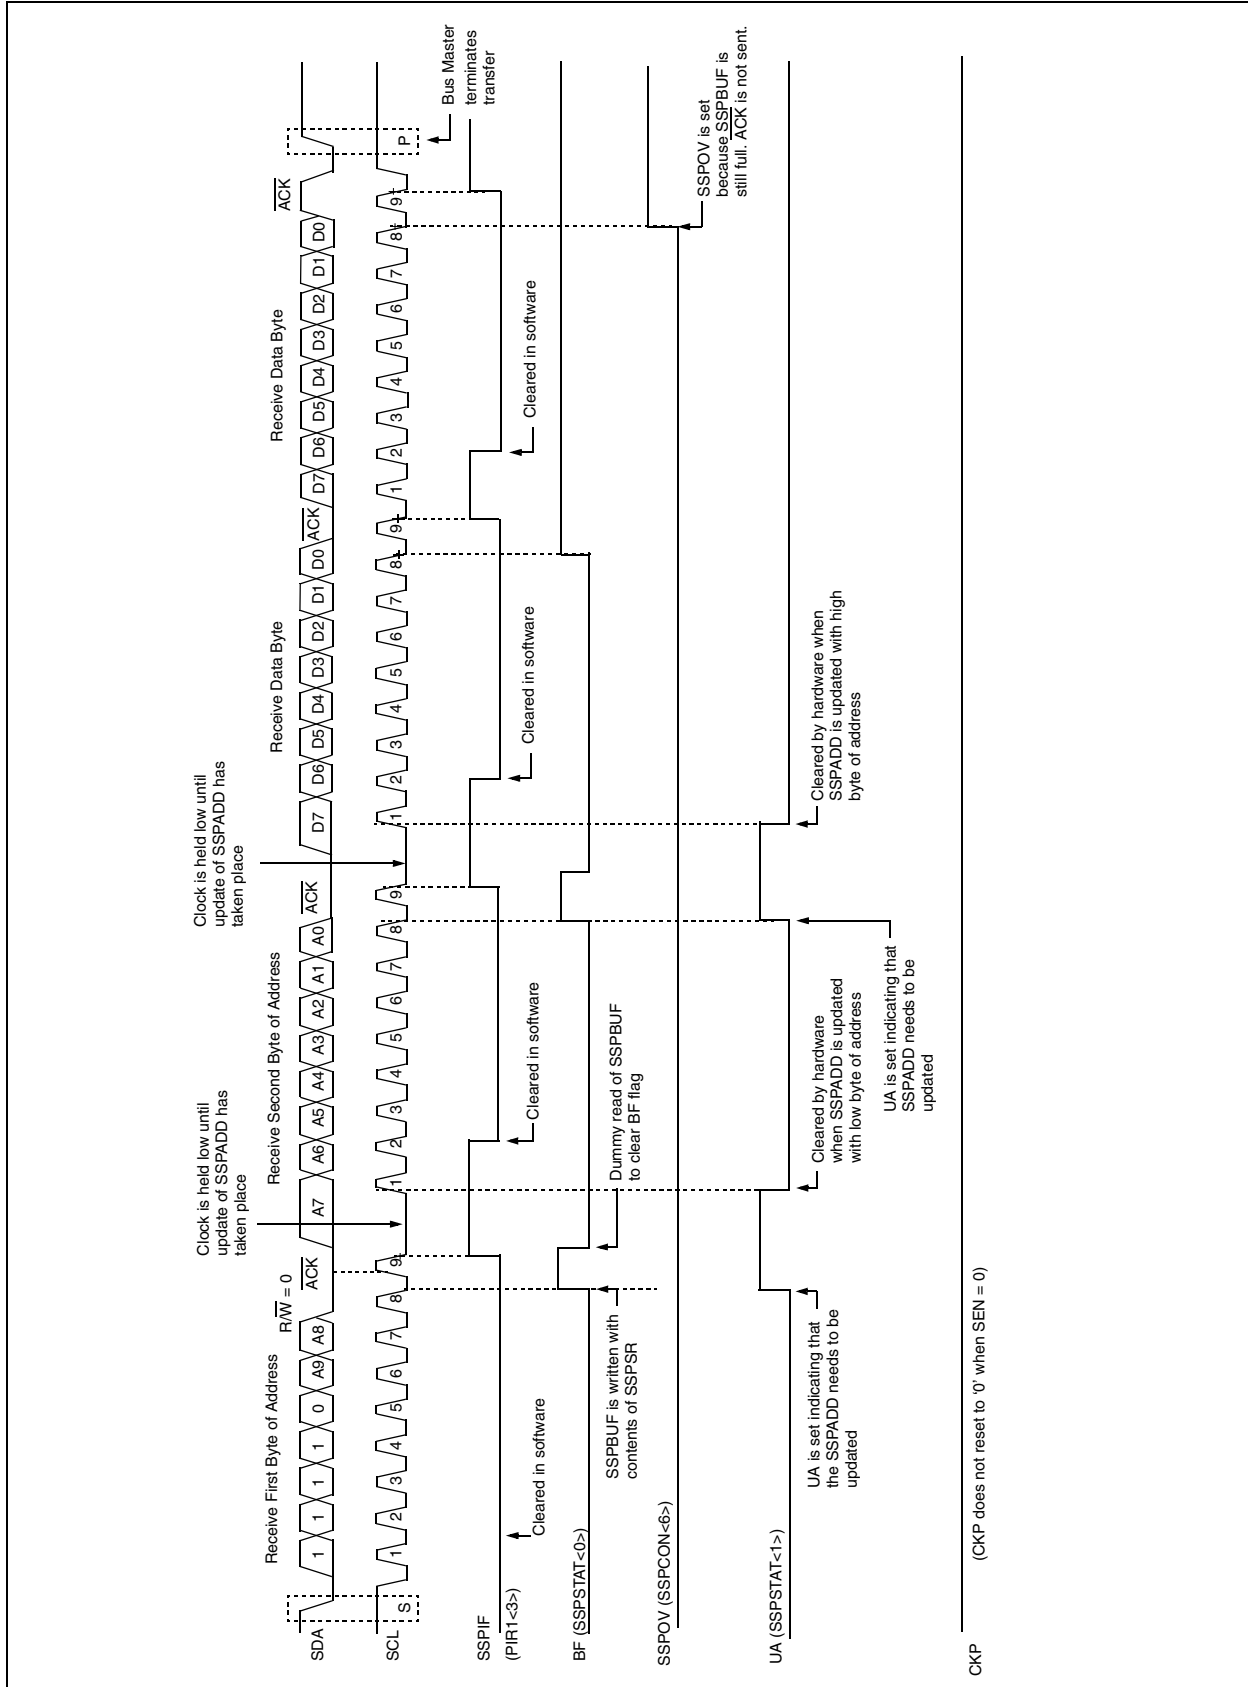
SDA
SCL
SSPIF
(PIR1<3>)
BF (SSPSTAT<0>)
SSPOV (SSPCON<6>)
UA (SSPSTAT<1>)
CKP

Receive First Byte of Address
1 1 1 1 0 A9 A8
$R/\overline{W} = 0$
$\overline{ACK}$
S
1 2 3 4 5 6 7 8 9

Clock is held low until update of SSPADD has taken place

Receive Second Byte of Address
A7 A6 A5 A4 A3 A2 A1 A0 $\overline{ACK}$
1 2 3 4 5 6 7 8 9

Clock is held low until update of SSPADD has taken place

Receive Data Byte
D7 D6 D5 D4 D3 D2 D1 D0 $\overline{ACK}$
1 2 3 4 5 6 7 8 9

Receive Data Byte
D7 D6 D5 D4 D3 D2 D1 D0 $\overline{ACK}$
1 2 3 4 5 6 7 8 9
P

Bus Master terminates transfer

Cleared in software

Cleared in software

Cleared in software

Cleared in software

SSPBUF is written with contents of SSPSR

Dummy read of SSPBUF to clear BF flag

SSPOV is set because SSPBUF is still full. $\overline{ACK}$ is not sent.

UA is set indicating that the SSPADD needs to be updated

Cleared by hardware when SSPADD is updated with low byte of address

UA is set indicating that SSPADD needs to be updated

Cleared by hardware when SSPADD is updated with high byte of address

(CKP does not reset to '0' when SEN = 0)